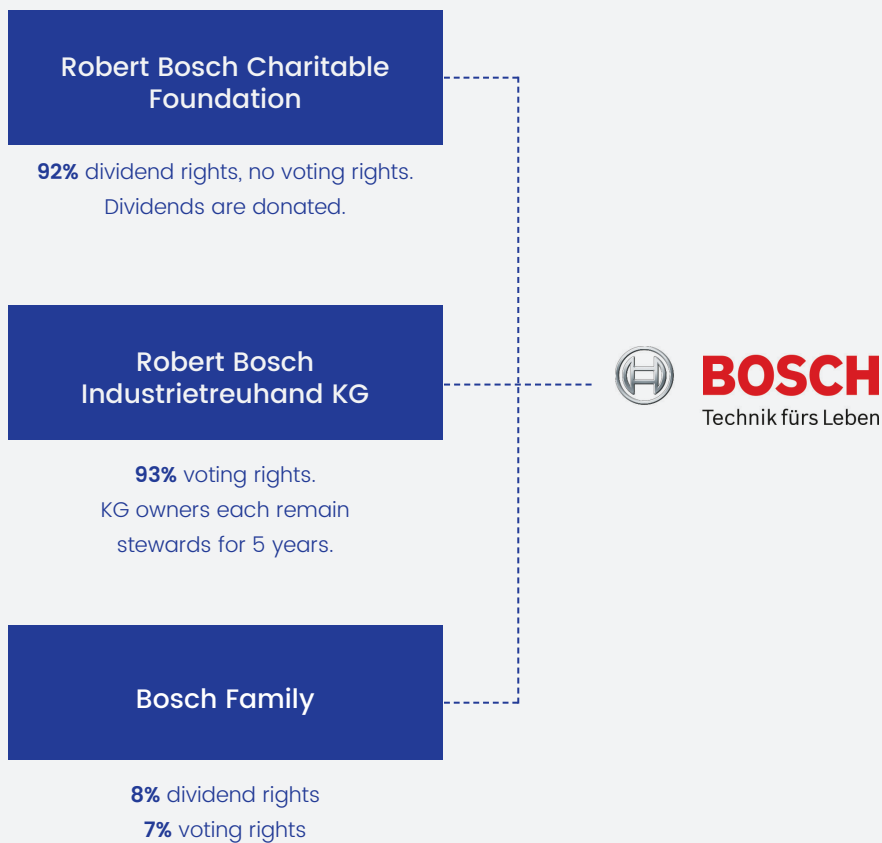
Robert Bosch Charitable Foundation

92% dividend rights, no voting rights. Dividends are donated.

Robert Bosch Industrietreuhand KG

93% voting rights. KG owners each remain stewards for 5 years.

Bosch Family

8% dividend rights
7% voting rights

BOSCH
Technik fürs Leben